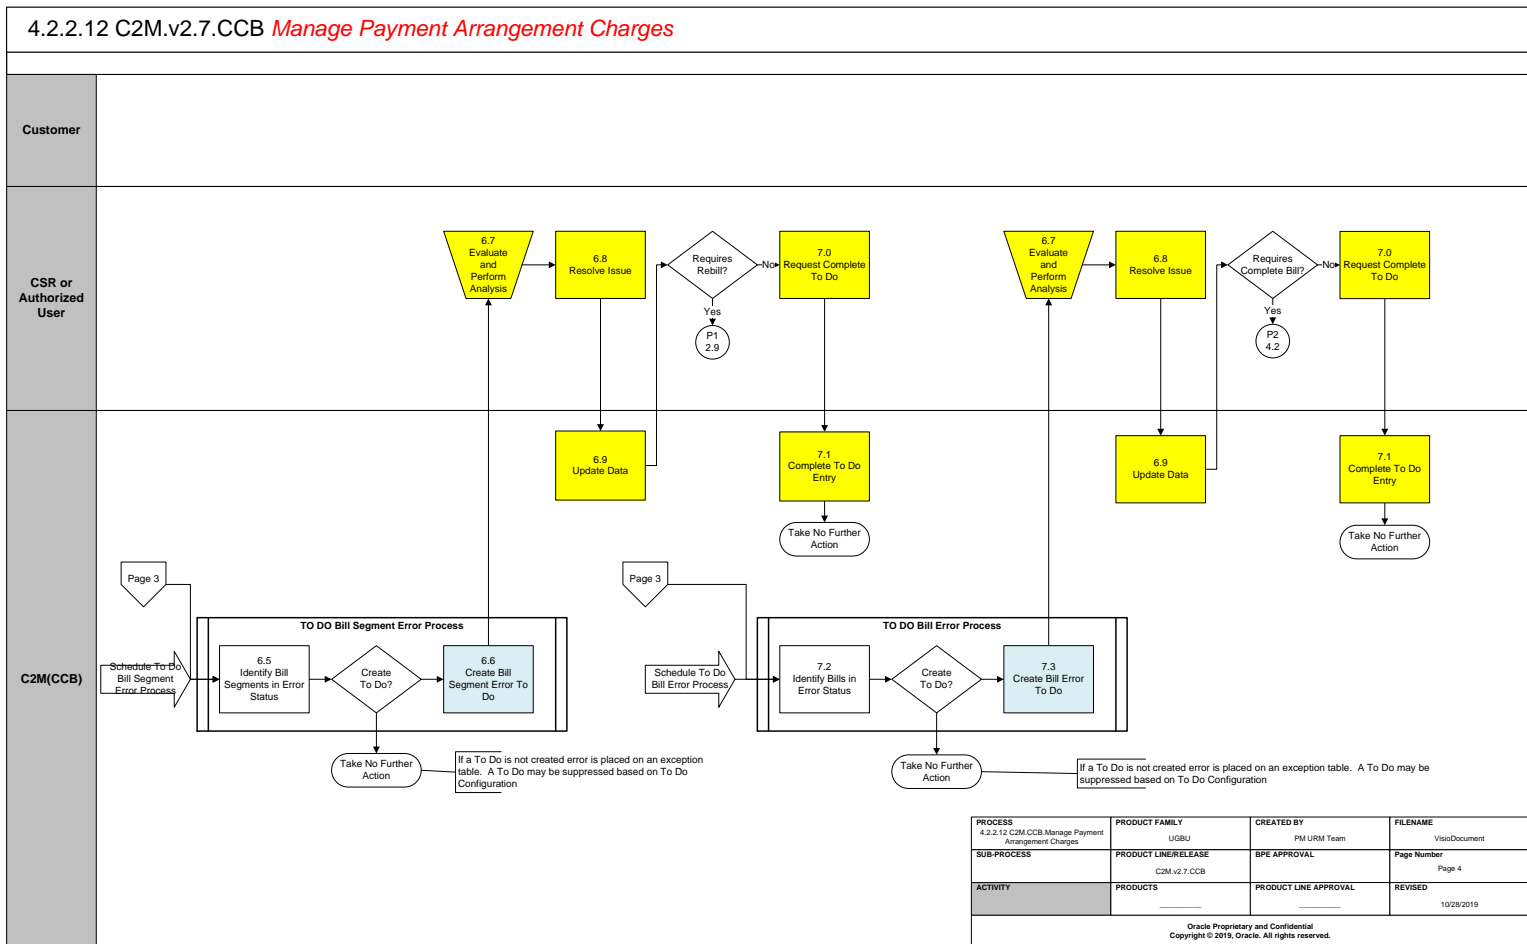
4.2.2.12 C2M.v2.7.CCB Manage Payment Arrangement Charges

Customer

CSR or Authorized User

C2M(CCB)

6.7 Evaluate and Perform Analysis

6.8 Resolve Issue

Requires Rebill?

No

Yes

P1 2.9

7.0 Request Complete To Do

6.9 Update Data

7.1 Complete To Do Entry

Take No Further Action

6.7 Evaluate and Perform Analysis

6.8 Resolve Issue

Requires Complete Bill?

No

Yes

P2 4.2

7.0 Request Complete To Do

6.9 Update Data

7.1 Complete To Do Entry

Take No Further Action

Page 3

TO DO Bill Segment Error Process

Schedule To Do Bill Segment Error Process

6.5 Identify Bill Segments in Error Status

Create To Do?

6.6 Create Bill Segment Error To Do

Take No Further Action

If a To Do is not created error is placed on an exception table. A To Do may be suppressed based on To Do Configuration

Page 3

TO DO Bill Error Process

Schedule To Do Bill Error Process

7.2 Identify Bills in Error Status

Create To Do?

7.3 Create Bill Error To Do

Take No Further Action

If a To Do is not created error is placed on an exception table. A To Do may be suppressed based on To Do Configuration

| PROCESS 4.2.2.12 C2M.CCB.Manage Payment Arrangement Charges | PRODUCT FAMILY UGBU | CREATED BY PM URM Team | FILENAME VisioDocument |
|---|---|---|---|
| SUB-PROCESS | PRODUCT LINE/RELEASE C2M.v2.7.CCB | BPE APPROVAL | Page Number Page 4 |
| ACTIVITY | PRODUCTS ________ | PRODUCT LINE APPROVAL ________ | REVISED 10/28/2019 |

Oracle Proprietary and Confidential
Copyright © 2019, Oracle. All rights reserved.